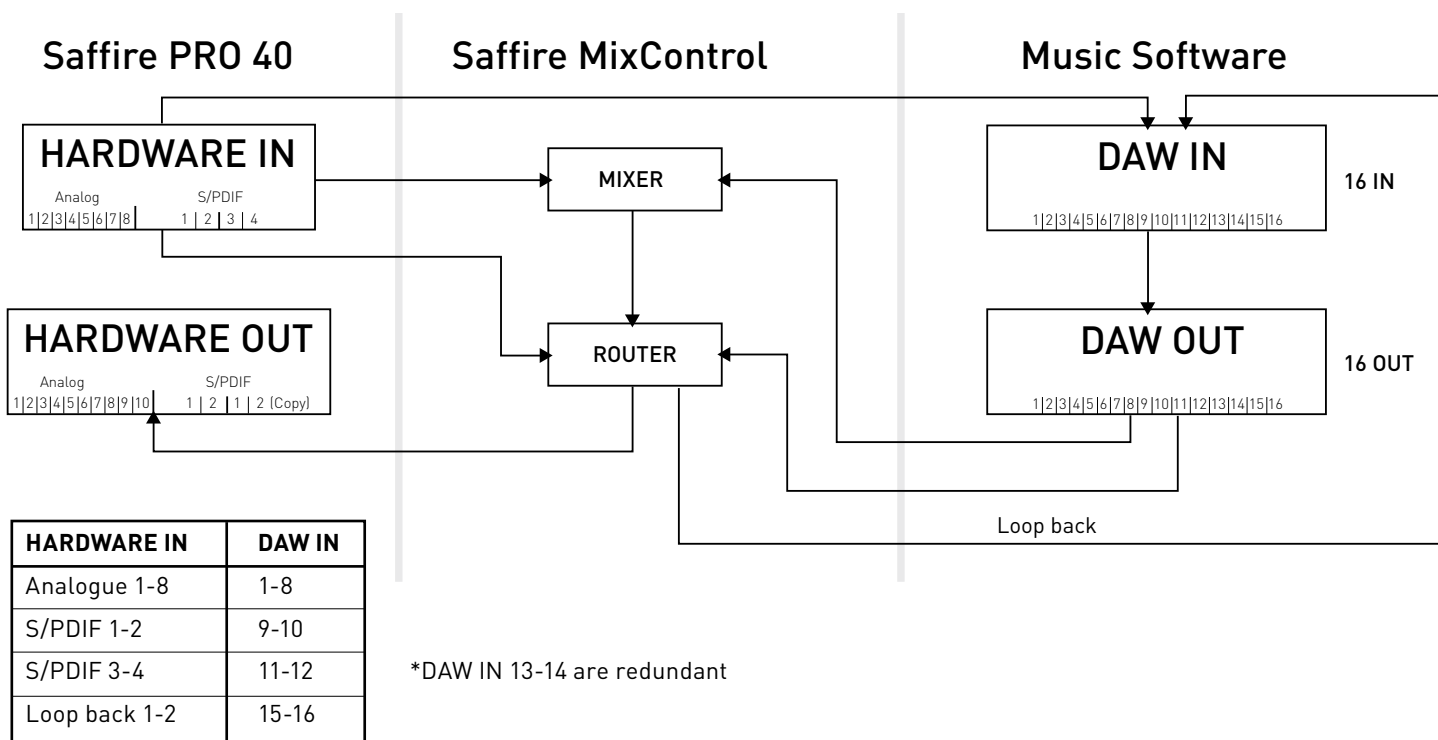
Saffire PRO 40

Saffire MixControl

Music Software

HARDWARE IN
Analog S/PDIF
1|2|3|4|5|6|7|8| 1 | 2 | 3 | 4

MIXER

DAW IN
16 IN
1|2|3|4|5|6|7|8|9|10|11|12|13|14|15|16

HARDWARE OUT
Analog S/PDIF
1|2|3|4|5|6|7|8|9|10| 1 | 2 | 1 | 2 (Copy)

ROUTER

DAW OUT
16 OUT
1|2|3|4|5|6|7|8|9|10|11|12|13|14|15|16

Loop back

| HARDWARE IN | DAW IN |
|---|---|
| Analogue 1-8 | 1-8 |
| S/PDIF 1-2 | 9-10 |
| S/PDIF 3-4 | 11-12 |
| Loop back 1-2 | 15-16 |

*DAW IN 13-14 are redundant